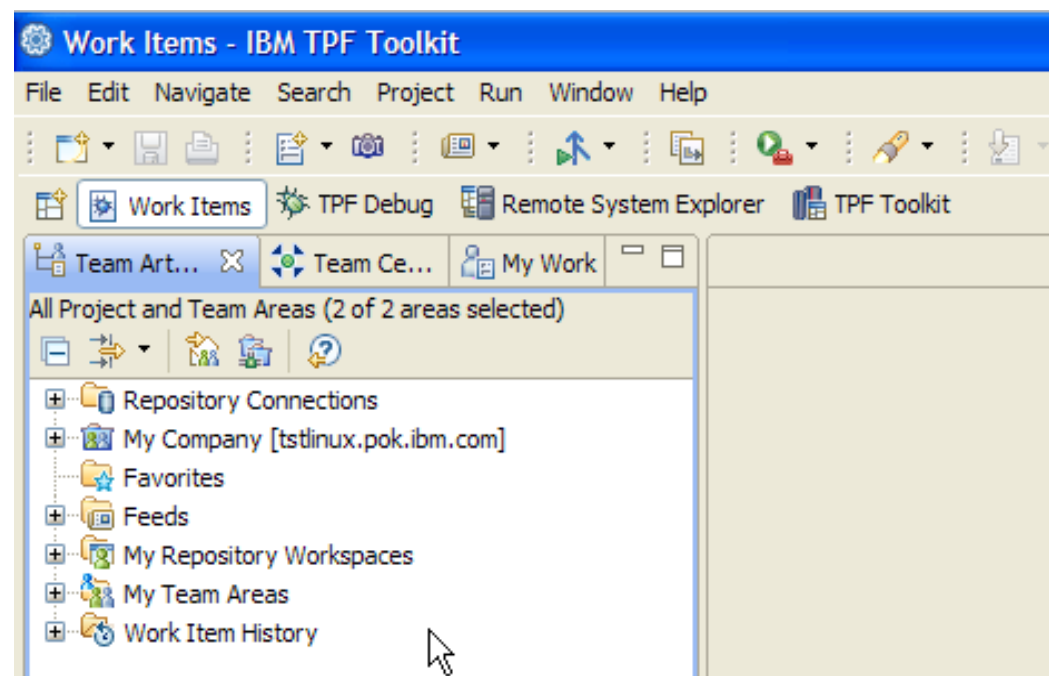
Work Items - IBM TPF Toolkit

File Edit Navigate Search Project Run Window Help

Work Items TPF Debug Remote System Explorer TPF Toolkit

Team Art... Team Ce... My Work

All Project and Team Areas (2 of 2 areas selected)

Repository Connections
My Company [tstlinux.pok.ibm.com]
Favorites
Feeds
My Repository Workspaces
My Team Areas
Work Item History